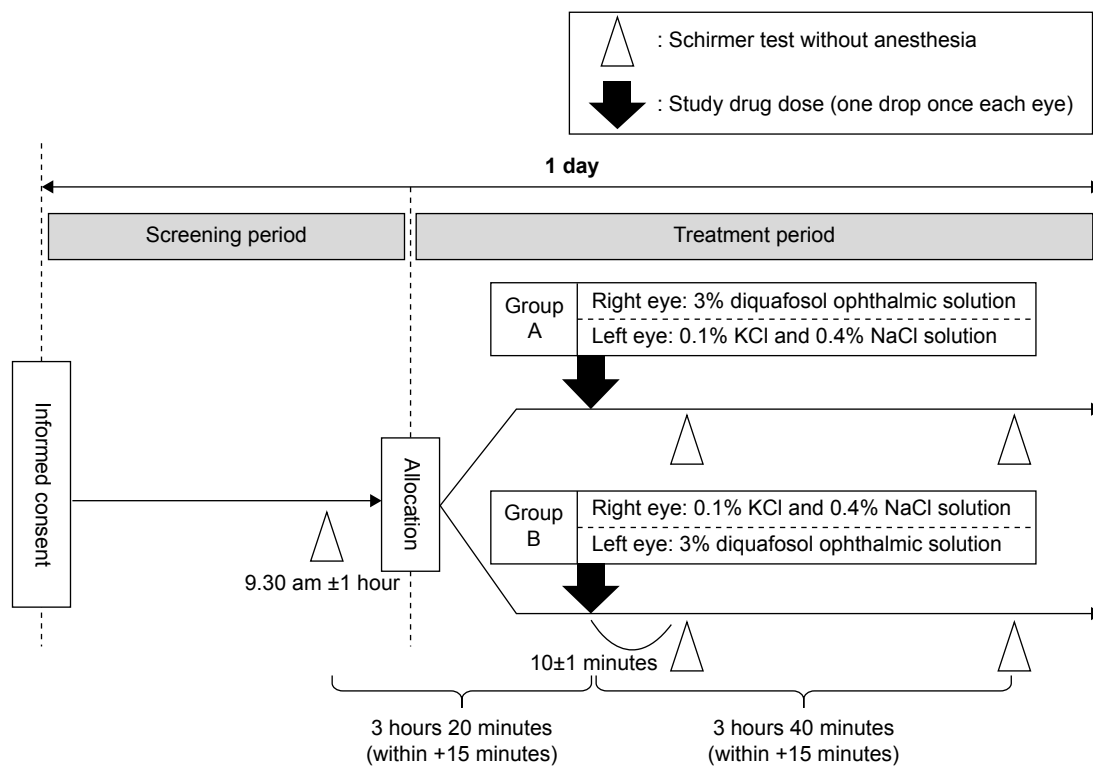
: Schirmer test without anesthesia

: Study drug dose (one drop once each eye)

1 day

Screening period

Treatment period

Group A

Right eye: 3% diquafosol ophthalmic solution

Left eye: 0.1% KCl and 0.4% NaCl solution

Informed consent

Allocation

Group B

Right eye: 0.1% KCl and 0.4% NaCl solution

Left eye: 3% diquafosol ophthalmic solution

9.30 am ±1 hour

10±1 minutes

3 hours 20 minutes (within +15 minutes)

3 hours 40 minutes (within +15 minutes)